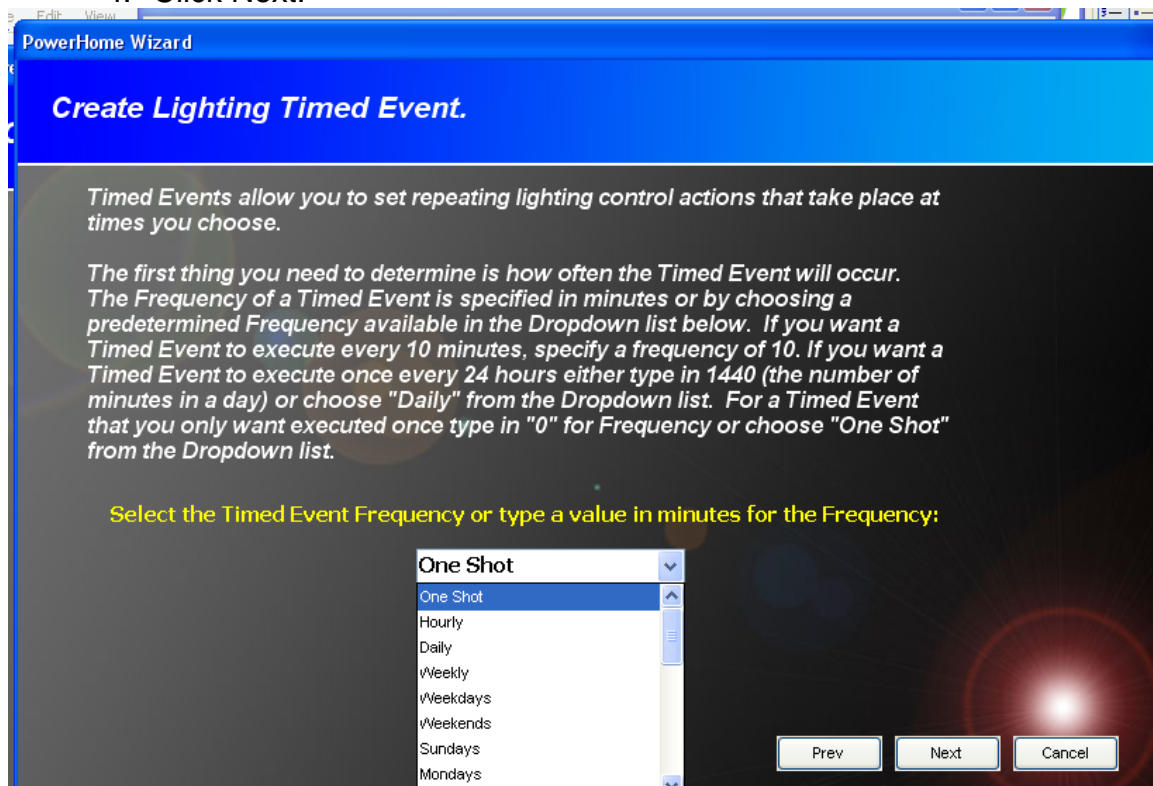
Edit View

PowerHome Wizard

Create Lighting Timed Event.

Timed Events allow you to set repeating lighting control actions that take place at times you choose.

The first thing you need to determine is how often the Timed Event will occur. The Frequency of a Timed Event is specified in minutes or by choosing a predetermined Frequency available in the Dropdown list below. If you want a Timed Event to execute every 10 minutes, specify a frequency of 10. If you want a Timed Event to execute once every 24 hours either type in 1440 (the number of minutes in a day) or choose "Daily" from the Dropdown list. For a Timed Event that you only want executed once type in "0" for Frequency or choose "One Shot" from the Dropdown list.

Select the Timed Event Frequency or type a value in minutes for the Frequency:

One Shot
One Shot
Hourly
Daily
Weekly
Weekdays
Weekends
Sundays
Mondays

Prev
Next
Cancel